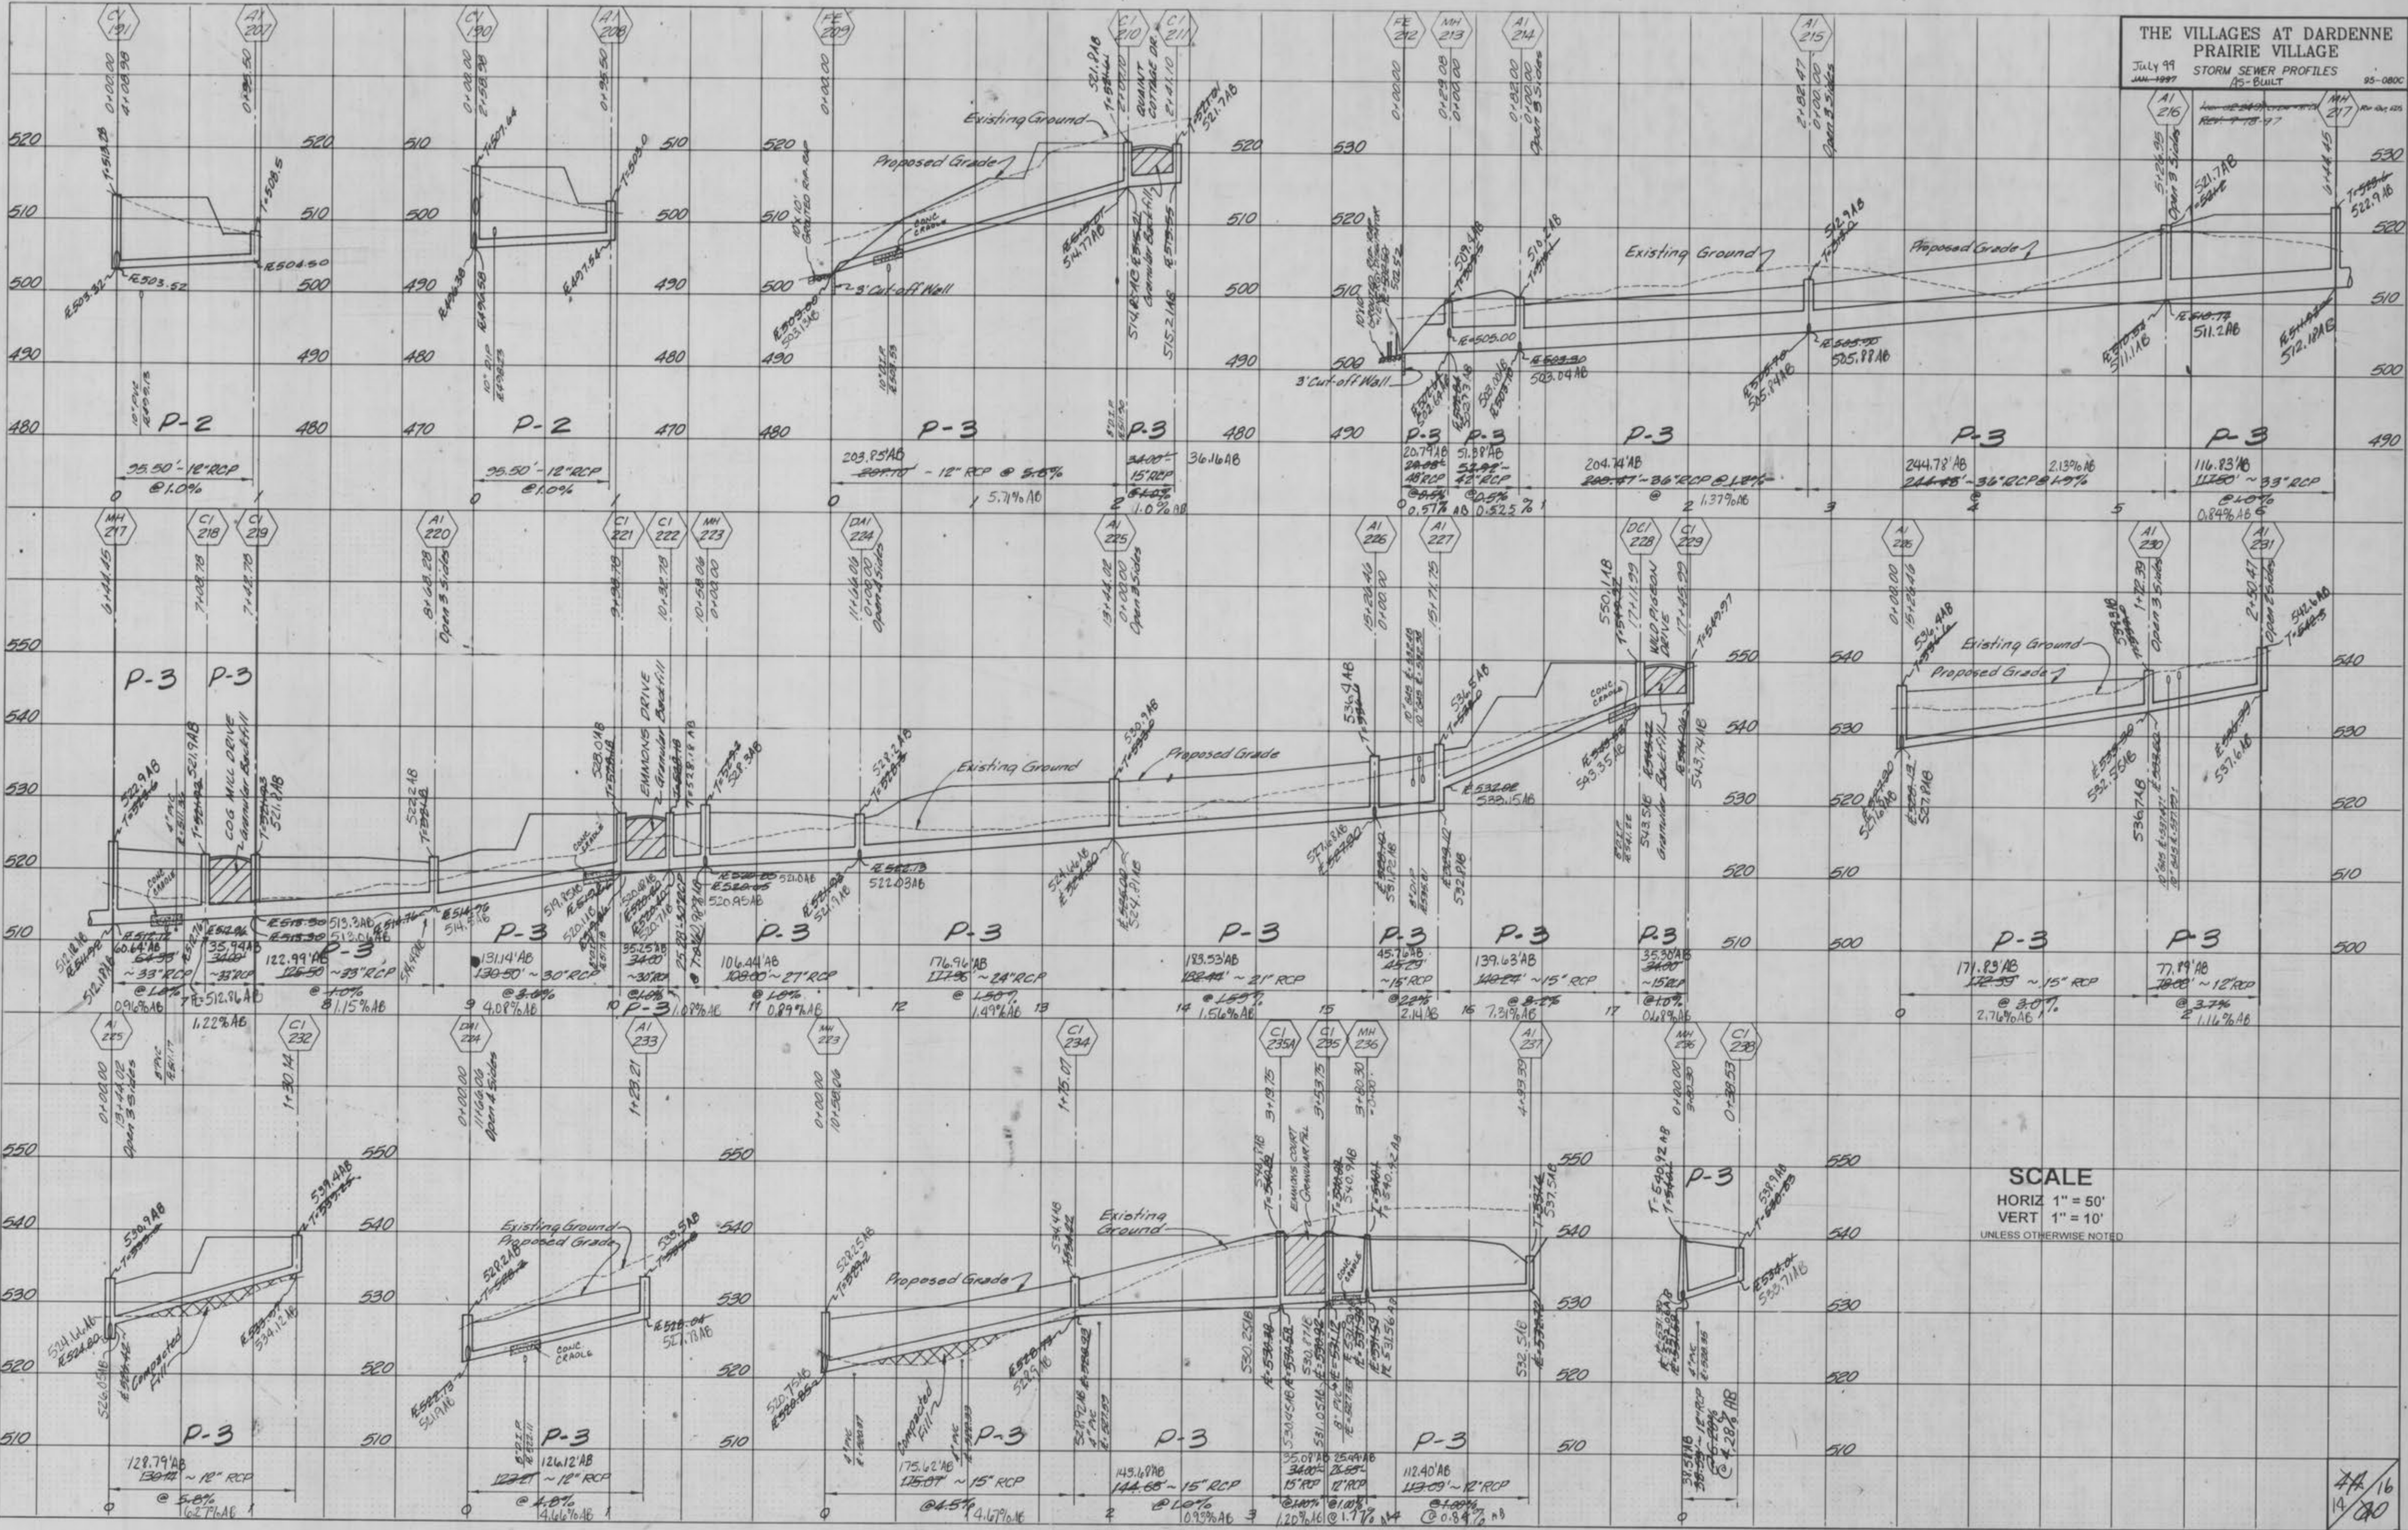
THE VILLAGES AT DARDENNE PRAIRIE VILLAGE
STORM SEWER PROFILES
AS-BUILT
July 99
JAN-1997
95-080C
Rev. 7-18-97

CI 191
AX 207
CV 190
AI 208
FE 209
CI 210
CI 211
FE 212
MH 213
AI 214
AI 215
AI 216
MH 217

Existing Ground
Proposed Grade
QUAINT COTTAGE DR.
3' Cut-off Wall
Existing Ground
Proposed Grade

P-2
35.50' - 12" RCP
@ 1.0%

P-2
35.50' - 12" RCP
@ 1.0%

P-3
203.85'AB
~~207.10~~ - 12" RCP @ ~~2.6%~~
5.71% AB

P-3
36.16 AB
~~34.00'~~
15" RCP
@ ~~1.0%~~
1.0% AB

P-3
20.79'AB
48" RCP
@ 0.5%
0.57% AB

P-3
51.38'AB
42" RCP
@ 0.5%
0.525%

P-3
204.74'AB
~~203.47'~~ - 36" RCP @ ~~1.2%~~
1.37% AB

P-3
244.78'AB
~~244.68~~ - 36" RCP @ ~~1.9%~~
2.13% AB

P-3
116.83'AB
~~117.50'~~ ~ 33" RCP
@ ~~4.0%~~
0.84% AB

MH 217
CI 218
CI 219
AI 220
CI 221
CI 222
MH 223
DAI 224
AI 225
AI 226
AI 227
DCI 228
CI 229
AI 226
AI 230
AI 231

P-3
P-3
COG MILL DRIVE
EMMONS DRIVE
Granular Backfill
Existing Ground
Proposed Grade
WILD PIGEON
Granular Backfill
Existing Ground
Proposed Grade

60.64'AB
~ 33" RCP
@ ~~1.0%~~
0.91% AB

35.99'AB
~ 33" RCP
1.22% AB

P-3
122.99'AB
~~125.50~~ ~ 33" RCP
@ ~~1.0%~~
1.15% AB

P-3
131.14'AB
~~130.50'~~ ~ 30" RCP
@ ~~3.0%~~
4.08% AB

P-3
35.25'AB
~~34.00~~
~ 30" RCP
@ 1.0%
1.08% AB

P-3
106.44'AB
~~108.00~~ ~ 27" RCP
@ 1.0%
0.89% AB

P-3
176.96'AB
~~177.96~~ ~ 24" RCP
@ ~~1.50%~~
1.49% AB

P-3
183.53'AB
~~182.48~~ ~ 21" RCP
@ ~~1.55%~~
1.56% AB

P-3
45.76'AB
~ 15" RCP
@ 2.2%
2.14% AB

P-3
139.63'AB
~~140.24~~ ~ 15" RCP
@ ~~8.2%~~
7.31% AB

P-3
35.38'AB
~~34.00~~
~ 15" RCP
@ 1.0%
0.68% AB

P-3
171.83'AB
~~172.59~~ ~ 15" RCP
@ ~~3.0%~~
2.76% AB

P-3
77.89'AB
~~78.00~~ ~ 12" RCP
@ ~~3.7%~~
1.16% AB

AI 225
CI 232
DAI 224
AI 233
MH 223
CI 234
CI 235A
CI 235
MH 236
AI 237
MH 236
CI 238

Compacted Fill
Existing Ground
Proposed Grade
Proposed Grade
Compacted Fill
Existing Ground
EMMONS COURT
Granular Fill
P-3

SCALE
HORIZ 1" = 50'
VERT 1" = 10'
UNLESS OTHERWISE NOTED

P-3
128.79'AB
~~130.72~~ ~ 12" RCP
@ ~~5.8%~~
6.27% AB

P-3
126.12'AB
~~122.27~~ ~ 12" RCP
@ ~~4.8%~~
4.66% AB

P-3
175.62'AB
~~175.07~~ ~ 15" RCP
@ 4.5%
4.67% AB

P-3
149.69'AB
~~144.68~~ ~ 15" RCP
@ 1.0%
1.09% AB

35.09'AB
~~34.00~~
15" RCP
1.20% AB

25.49'AB
12" RCP
@ 1.0%
1.17%

P-3
112.40'AB
~~113.09'~~ ~ 12" RCP
@ 0.84%

4.28% AB

14/16